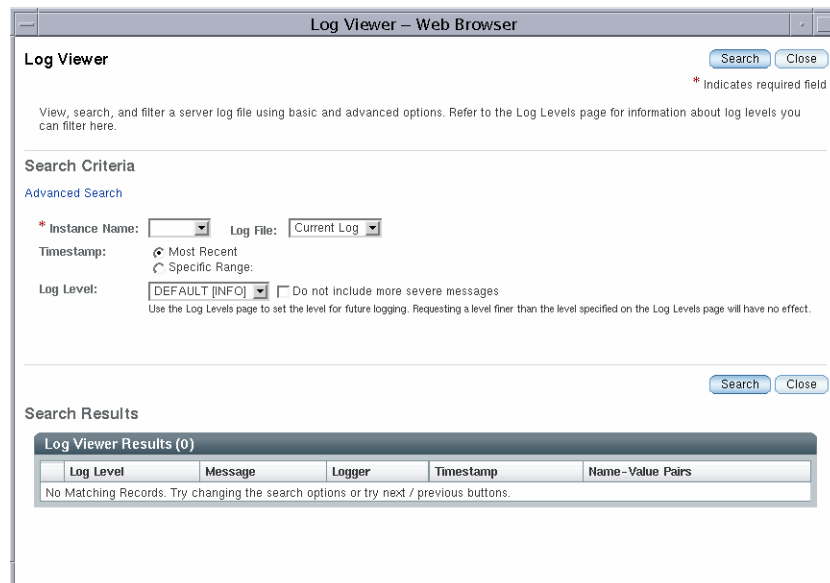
Log Viewer – Web Browser

Log Viewer

Search Close

* Indicates required field

View, search, and filter a server log file using basic and advanced options. Refer to the Log Levels page for information about log levels you can filter here.

Search Criteria

Advanced Search

* Instance Name: Log File: Current Log

Timestamp: Most Recent
Specific Range:

Log Level: DEFAULT [INFO] Do not include more severe messages

Use the Log Levels page to set the level for future logging. Requesting a level finer than the level specified on the Log Levels page will have no effect.

Search Close

Search Results

Log Viewer Results (0)

| | Log Level | Message | Logger | Timestamp | Name-Value Pairs |
|---|---|---|---|---|---|
| No Matching Records. Try changing the search options or try next / previous buttons. | | | | | |